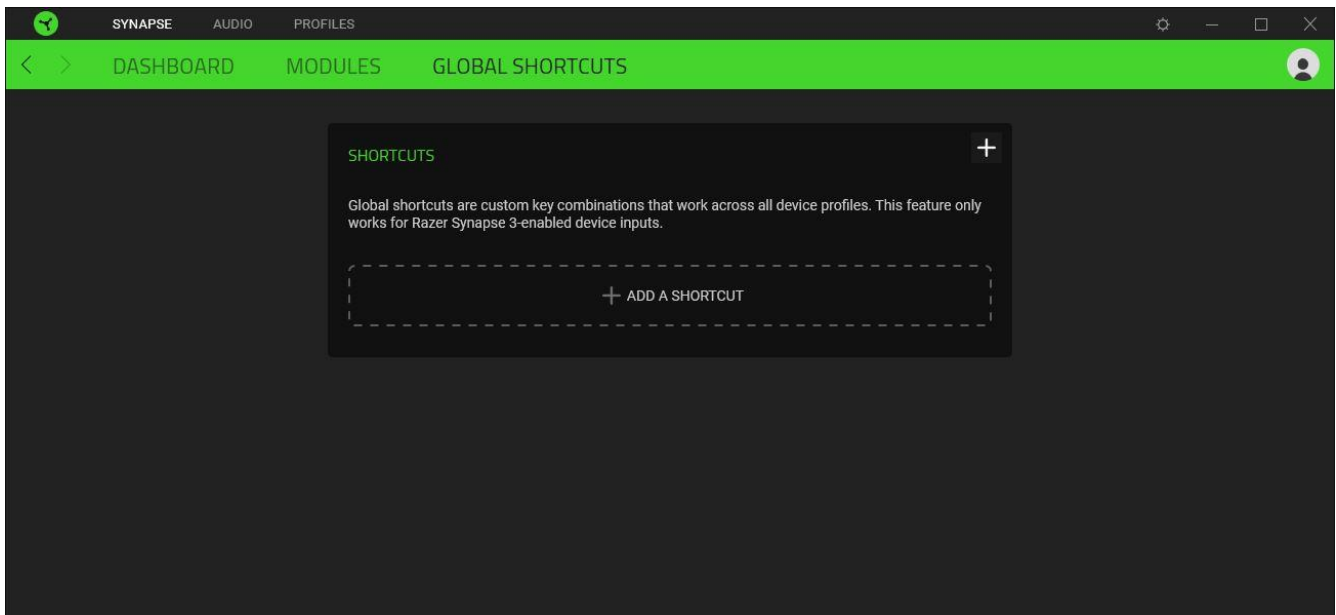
SYNAPSE AUDIO PROFILES

DASHBOARD MODULES GLOBAL SHORTCUTS

SHORTCUTS

+

Global shortcuts are custom key combinations that work across all device profiles. This feature only works for Razer Synapse 3-enabled device inputs.

+ ADD A SHORTCUT